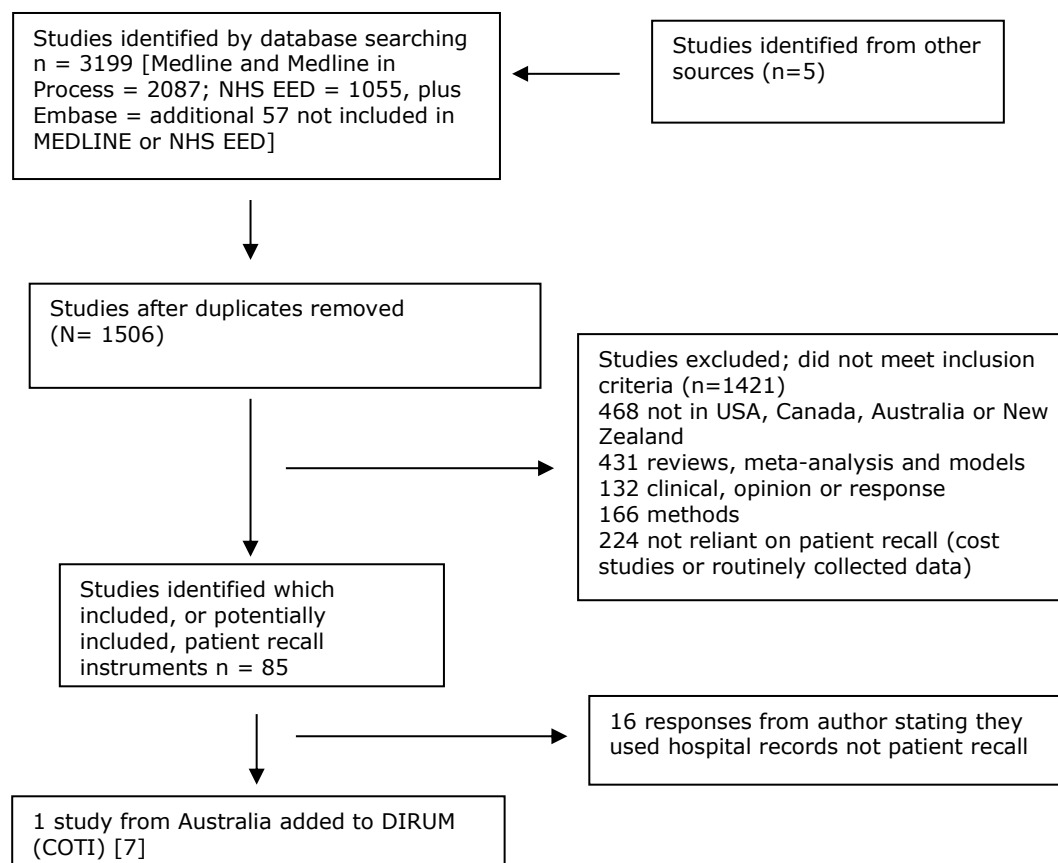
Studies identified by database searching n = 3199 [Medline and Medline in Process = 2087; NHS EED = 1055, plus Embase = additional 57 not included in MEDLINE or NHS EED]

Studies identified from other sources (n=5)

Studies after duplicates removed (N= 1506)

Studies excluded; did not meet inclusion criteria (n=1421)
468 not in USA, Canada, Australia or New Zealand
431 reviews, meta-analysis and models
132 clinical, opinion or response
166 methods
224 not reliant on patient recall (cost studies or routinely collected data)

Studies identified which included, or potentially included, patient recall instruments n = 85

16 responses from author stating they used hospital records not patient recall

1 study from Australia added to DIRUM (COTI) [7]